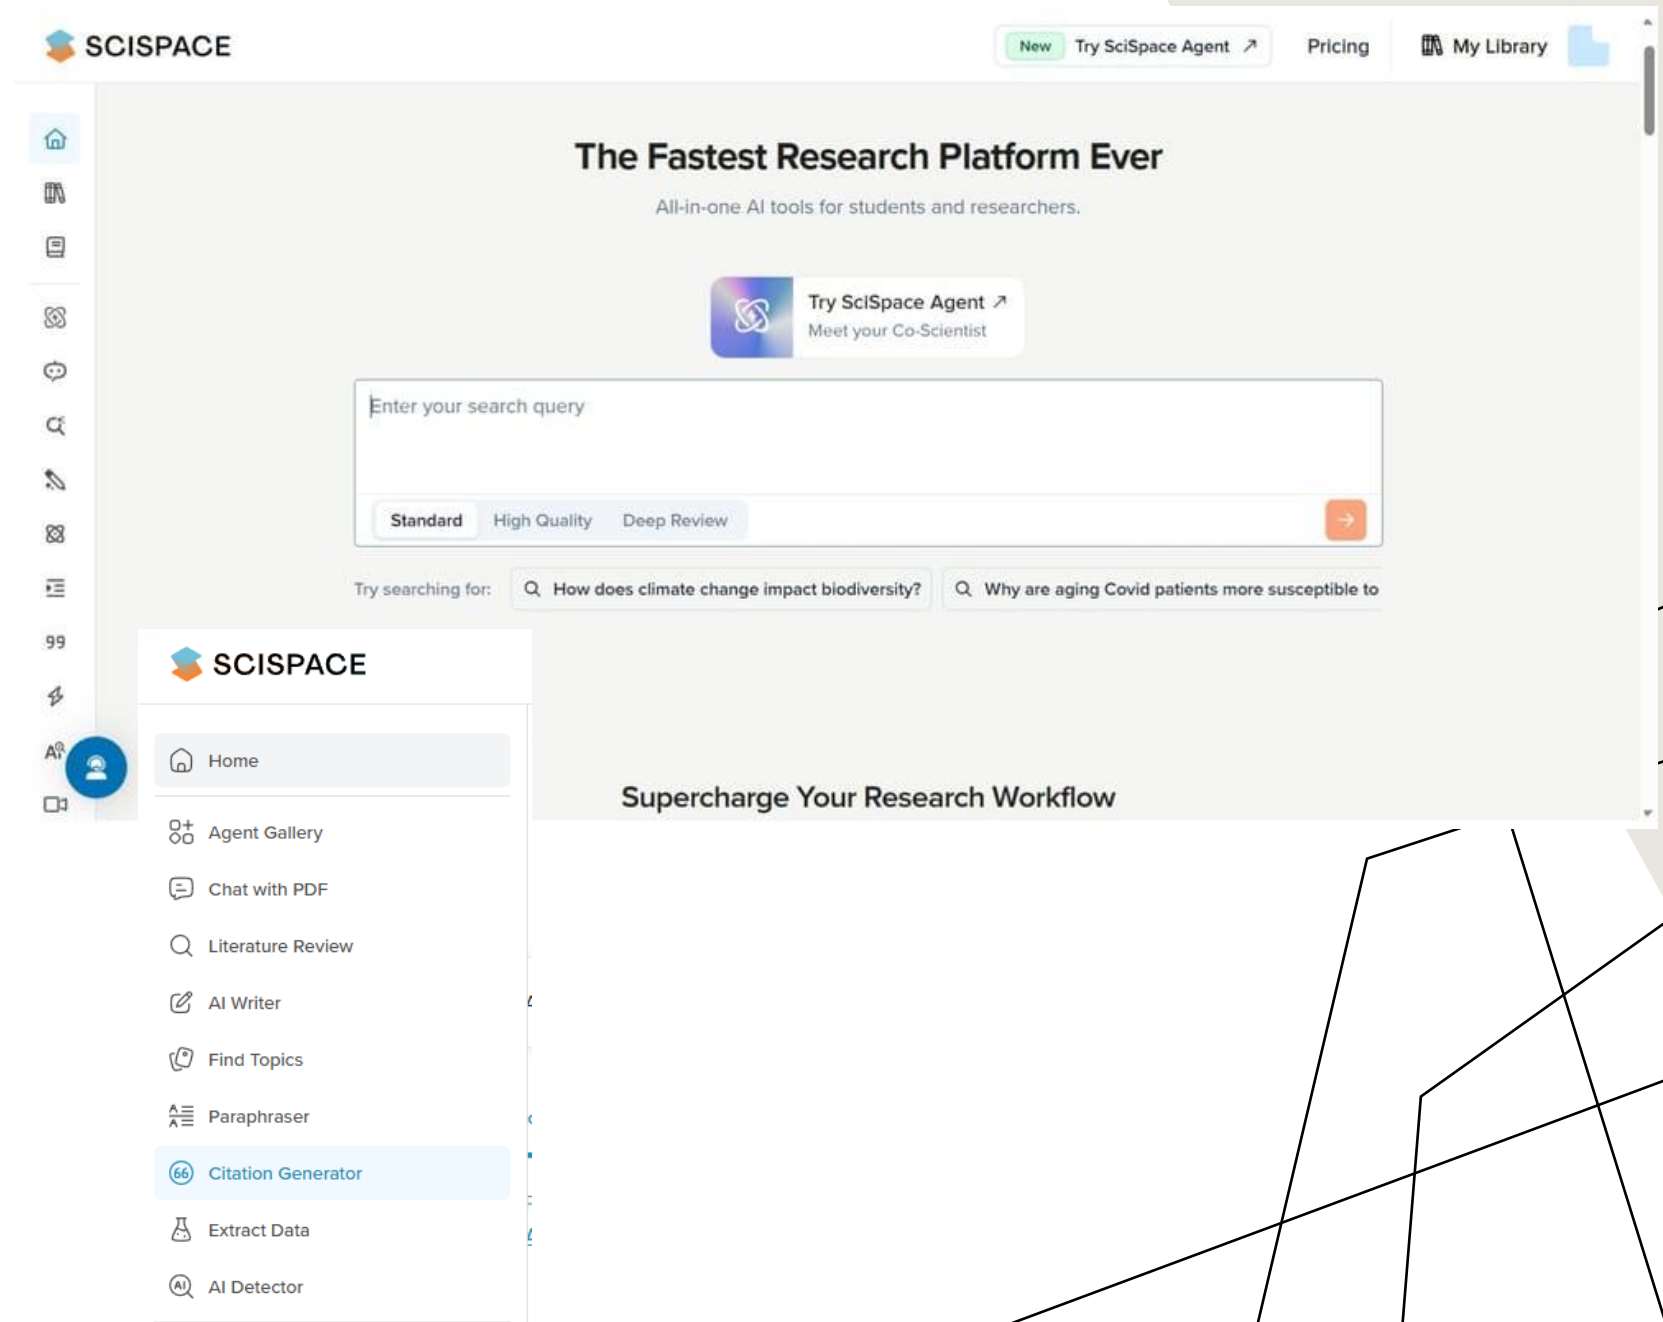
SCISPACE

New Try SciSpace Agent ↗ Pricing My Library

The Fastest Research Platform Ever

All-in-one AI tools for students and researchers.

Try SciSpace Agent ↗
Meet your Co-Scientist

Enter your search query

Standard High Quality Deep Review

Try searching for: How does climate change impact biodiversity? Why are aging Covid patients more susceptible to

99

SCISPACE

Home

Agent Gallery

Chat with PDF

Literature Review

AI Writer

Find Topics

Paraphraser

Citation Generator

Extract Data

AI Detector

Supercharge Your Research Workflow